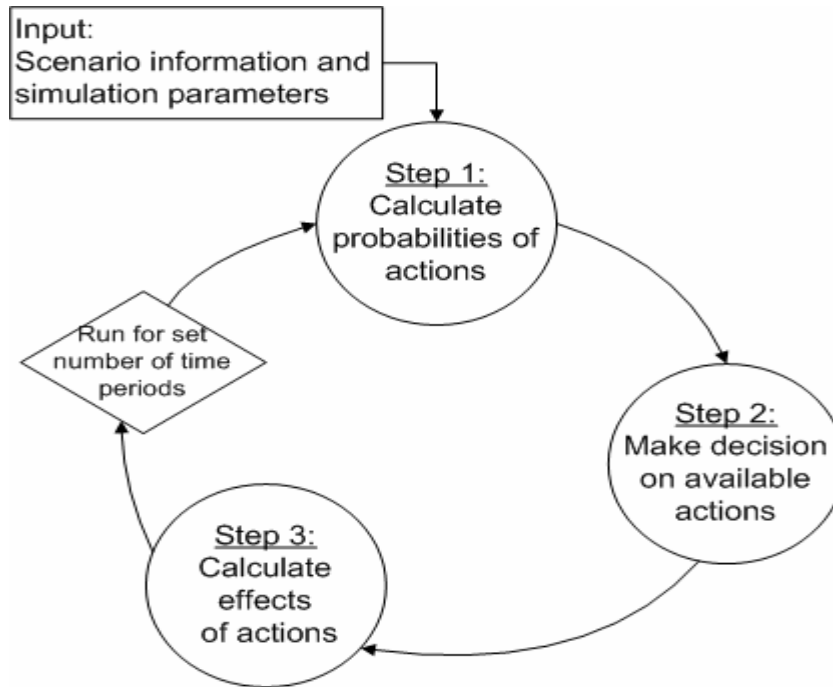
Input:
Scenario information and simulation parameters

Step 1:
Calculate probabilities of actions

Step 2:
Make decision on available actions

Step 3:
Calculate effects of actions

Run for set number of time periods